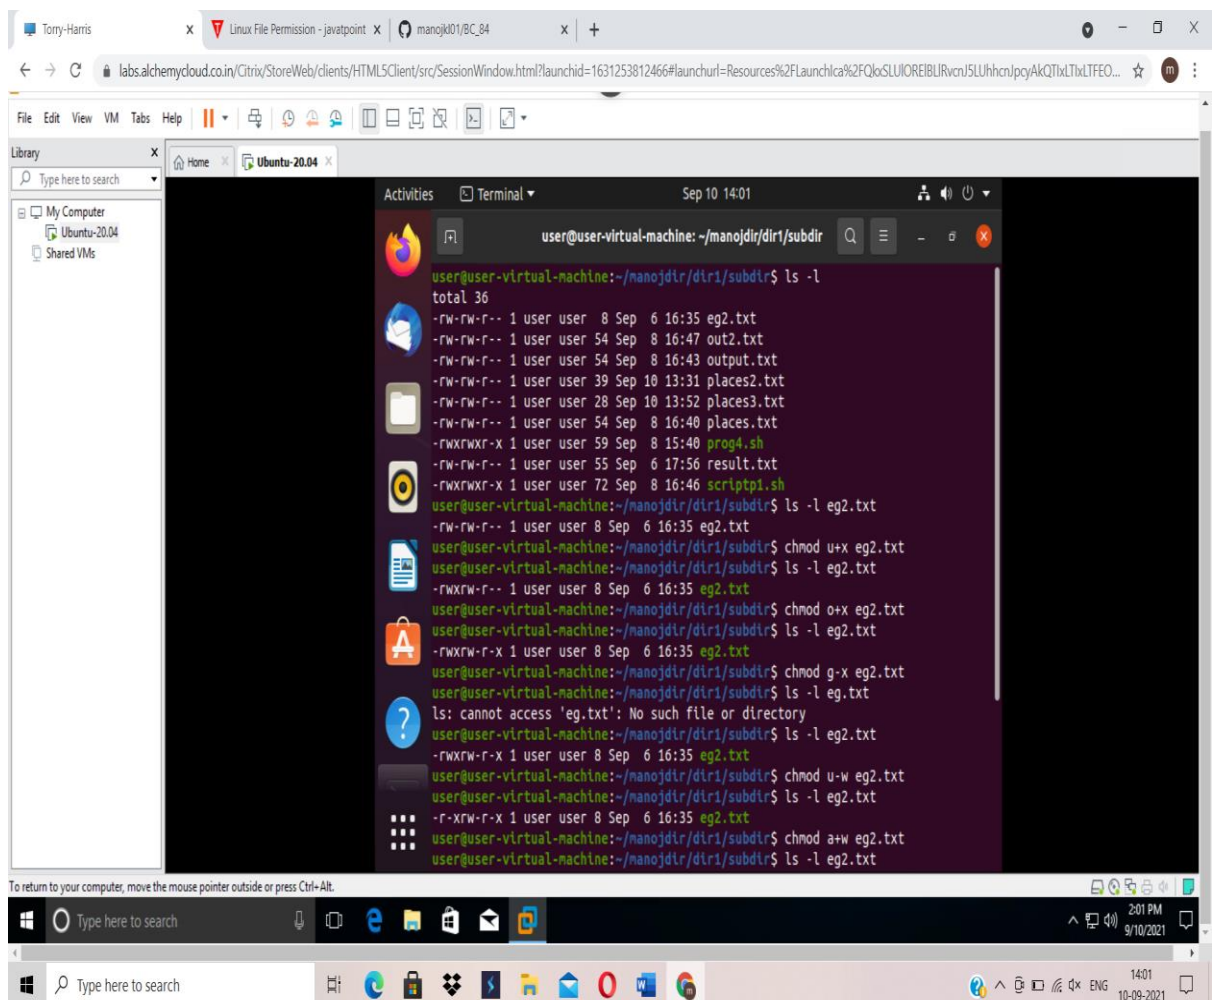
Torry-Harris | Linux File Permission - javatpoint | manojkl01/BC_84

labs.alchemycloud.co.in/Citrix/StoreWeb/clients/HTML5Client/src/SessionWindow.html?launchid=1631253812466#launchurl=Resources%2FLaunchIca%2FQkSLUlORElBLlRvcnJ5LUhhcnJpcyAkQTlxLTlxLTFEO...

File Edit View VM Tabs Help

Library
Type here to search
My Computer
Ubuntu-20.04
Shared VMs

Home | Ubuntu-20.04

Activities | Terminal | Sep 10 14:01

user@user-virtual-machine: ~/manojdir/dir1/subdir

user@user-virtual-machine:~/manojdir/dir1/subdir$ ls -l
total 36
-rw-rw-r-- 1 user user  8 Sep  6 16:35 eg2.txt
-rw-rw-r-- 1 user user 54 Sep  8 16:47 out2.txt
-rw-rw-r-- 1 user user 54 Sep  8 16:43 output.txt
-rw-rw-r-- 1 user user 39 Sep 10 13:31 places2.txt
-rw-rw-r-- 1 user user 28 Sep 10 13:52 places3.txt
-rw-rw-r-- 1 user user 54 Sep  8 16:40 places.txt
-rwxrwxr-x 1 user user 59 Sep  8 15:40 prog4.sh
-rw-rw-r-- 1 user user 55 Sep  6 17:56 result.txt
-rwxrwxr-x 1 user user 72 Sep  8 16:46 scriptp1.sh
user@user-virtual-machine:~/manojdir/dir1/subdir$ ls -l eg2.txt
-rw-rw-r-- 1 user user 8 Sep  6 16:35 eg2.txt
user@user-virtual-machine:~/manojdir/dir1/subdir$ chmod u+x eg2.txt
user@user-virtual-machine:~/manojdir/dir1/subdir$ ls -l eg2.txt
-rwxrw-r-- 1 user user 8 Sep  6 16:35 eg2.txt
user@user-virtual-machine:~/manojdir/dir1/subdir$ chmod o+x eg2.txt
user@user-virtual-machine:~/manojdir/dir1/subdir$ ls -l eg2.txt
-rwxrw-r-x 1 user user 8 Sep  6 16:35 eg2.txt
user@user-virtual-machine:~/manojdir/dir1/subdir$ chmod g-x eg2.txt
user@user-virtual-machine:~/manojdir/dir1/subdir$ ls -l eg.txt
ls: cannot access 'eg.txt': No such file or directory
user@user-virtual-machine:~/manojdir/dir1/subdir$ ls -l eg2.txt
-rwxrw-r-x 1 user user 8 Sep  6 16:35 eg2.txt
user@user-virtual-machine:~/manojdir/dir1/subdir$ chmod u-w eg2.txt
user@user-virtual-machine:~/manojdir/dir1/subdir$ ls -l eg2.txt
-r-xrw-r-x 1 user user 8 Sep  6 16:35 eg2.txt
user@user-virtual-machine:~/manojdir/dir1/subdir$ chmod a+w eg2.txt
user@user-virtual-machine:~/manojdir/dir1/subdir$ ls -l eg2.txt

To return to your computer, move the mouse pointer outside or press Ctrl+Alt.

Type here to search
2:01 PM
9/10/2021

Type here to search
ENG
14:01
10-09-2021